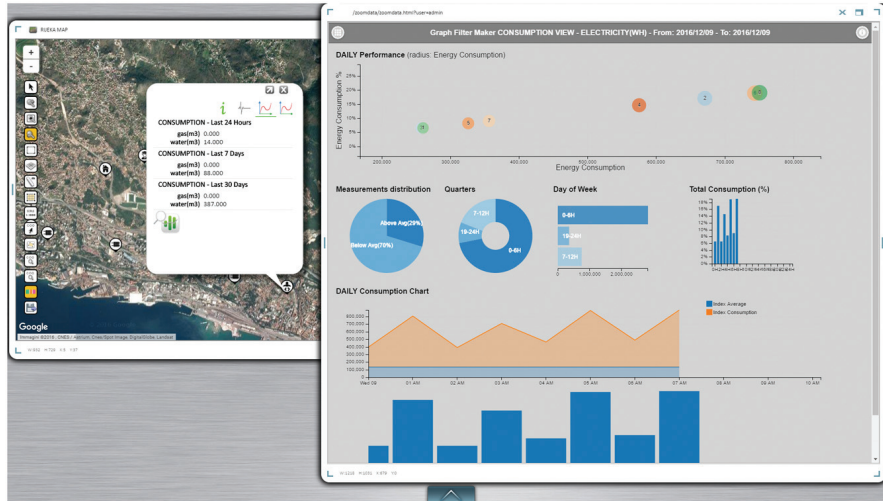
RIJEKA MAP

CONSUMPTION - Last 24 Hours
gas(m3) 0.000
water(m3) 14.000

CONSUMPTION - Last 7 Days
gas(m3) 0.000
water(m3) 88.000

CONSUMPTION - Last 30 Days
gas(m3) 0.000
water(m3) 387.000

Google
Immagini ©2016 , CNES / Astrium, Cnes/Spot Image, DigitalGlobe, Landsat

/zoomdata/zoomdata.html?user=admin

Graph Filter Maker CONSUMPTION VIEW - ELECTRICITY(WH) - From: 2016/12/09 - To: 2016/12/09

DAILY Performance (radius: Energy Consumption)

Energy Consumption %
25%
20%
15%
10%
5%
0%
200,000
300,000
400,000
500,000
600,000
700,000
800,000
Energy Consumption

Measurements distribution
Above Avg(29%)
Below Avg(70%)

Quarters
7-12H
18-24H
0-6H

Day of Week
0-6H
18-24H
7-12H
0
1,000,000
2,000,000

Total Consumption (%)
18%
16%
14%
12%
10%
8%
6%
4%
2%
0%

DAILY Consumption Chart
800,000
700,000
600,000
500,000
400,000
300,000
200,000
100,000
0
Wed 09
01 AM
02 AM
03 AM
04 AM
05 AM
06 AM
07 AM
08 AM
09 AM
10 AM

Index Average
Index Consumption